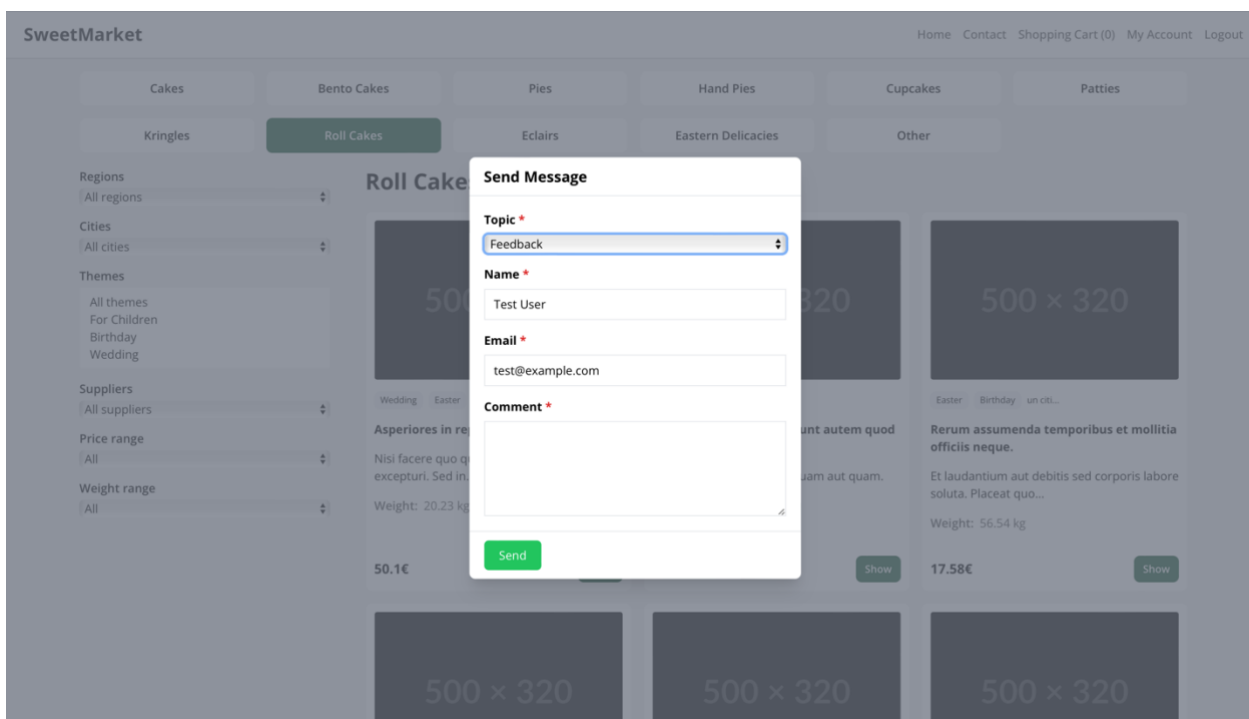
SweetMarket

Home Contact Shopping Cart (0) My Account Logout

Cakes Bento Cakes Pies Hand Pies Cupcakes Patties

Kringles Roll Cakes Eclairs Eastern Delicacies Other

Regions
All regions

Cities
All cities

Themes
All themes
For Children
Birthday
Wedding

Suppliers
All suppliers

Price range
All

Weight range
All

Roll Cake

500 × 320

Wedding Easter

Asperiores in re

Nisi facere quo q
excepturi. Sed in.

Weight: 20.23 kg

50.1€

320

unt autem quod

uam aut quam.

Show

500 × 320

Easter Birthday un citi...

Rerum assumenda temporibus et mollitia officiis neque.

Et laudantium aut debitis sed corporis labore soluta. Placeat quo...

Weight: 56.54 kg

17.58€

Show

500 × 320

500 × 320

500 × 320

Send Message

Topic *
Feedback

Name *
Test User

Email *
test@example.com

Comment *

Send